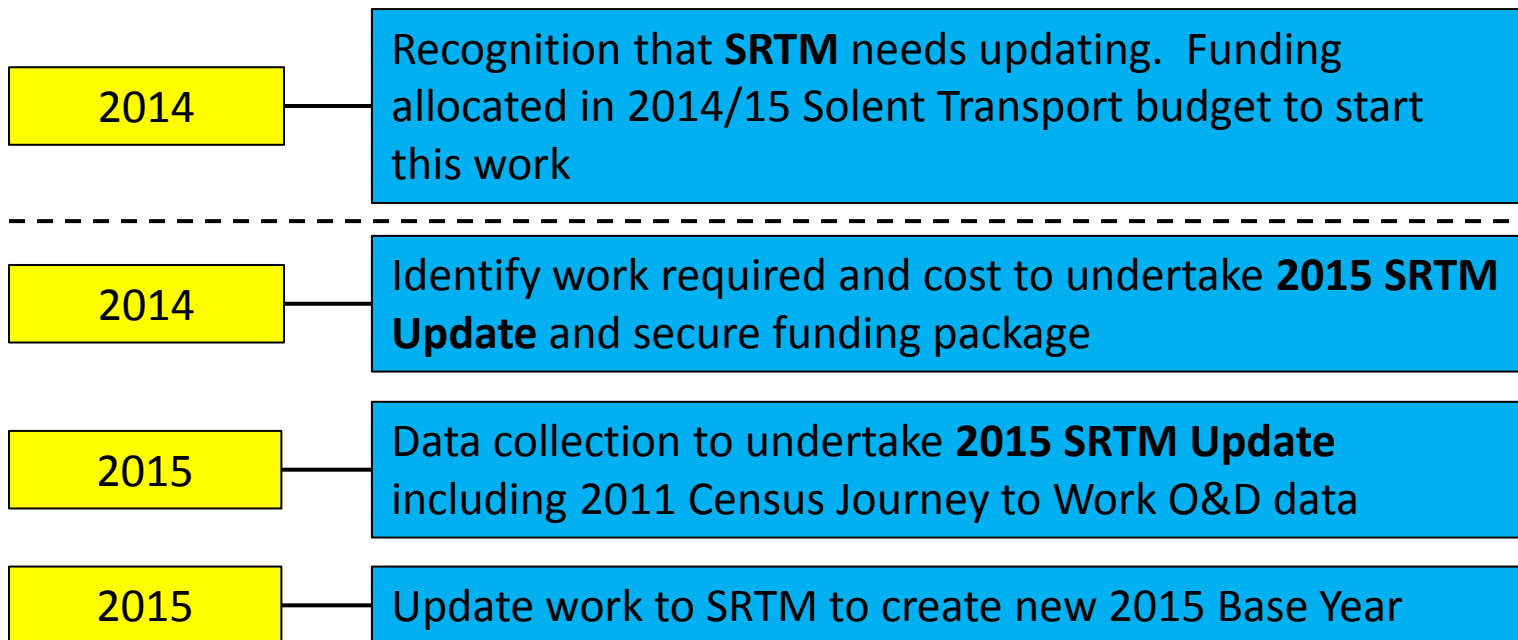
2014

Recognition that **SRTM** needs updating. Funding allocated in 2014/15 Solent Transport budget to start this work

2014

Identify work required and cost to undertake **2015 SRTM Update** and secure funding package

2015

Data collection to undertake **2015 SRTM Update** including 2011 Census Journey to Work O&D data

2015

Update work to SRTM to create new 2015 Base Year